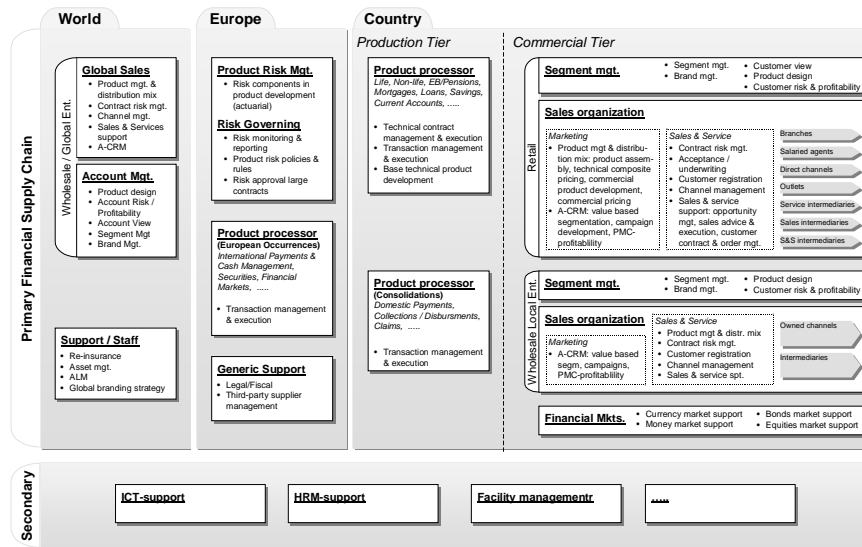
World

Europe

Country

Production Tier

Commercial Tier

Primary Financial Supply Chain

Wholesale / Global Ent.

Global Sales
• Product mgt. & distribution mix
• Contract risk mgt.
• Channel mgt.
• Sales & Services support
• A-CRM

Account Mgt.
• Product design
• Account Risk / Profitability
• Account View
• Segment Mgt
• Brand Mgt.

Support / Staff
• Re-insurance
• Asset mgt.
• ALM
• Global branding strategy

Product Risk Mgt.
• Risk components in product development (actuarial)

Risk Governing
• Risk monitoring & reporting
• Product risk policies & rules
• Risk approval large contracts

Product processor
(European Occurrences)
International Payments & Cash Management, Securities, Financial Markets, .....
• Transaction management & execution

Generic Support
• Legal/Fiscal
• Third-party supplier management

Product processor
Life, Non-life, EB/Pensions, Mortgages, Loans, Savings, Current Accounts, .....
• Technical contract management & execution
• Transaction management & execution
• Base technical product development

Product processor
(Consolidations)
Domestic Payments, Collections / Disbursments, Claims, .....
• Transaction management & execution

Retail

Segment mgt.
• Segment mgt.
• Brand mgt.
• Customer view
• Product design
• Customer risk & profitability

Sales organization
Marketing
• Product mgt & distribution mix: product assembly, technical composite pricing, commercial product development, commercial pricing
• A-CRM: value based segmentation, campaign development, PMC-profitability

Sales & Service
• Contract risk mgt.
• Acceptance / underwriting
• Customer registration
• Channel management
• Sales & service support: opportunity mgt, sales advice & execution, customer contract & order mgt.

Branches
Salaried agents
Direct channels
Outlets
Service intermediaries
Sales intermediaries
S&S intermediaries

Wholesale Local Ent.

Segment mgt.
• Segment mgt.
• Brand mgt.
• Product design
• Customer risk & profitability

Sales organization
Marketing
• A-CRM: value based segm, campaigns, PMC-profitability

Sales & Service
• Product mgt & distr. mix
• Contract risk mgt.
• Customer registration
• Channel management
• Sales & service spt.

Owned channels
Intermediaries

Financial Mkts.
• Currency market support
• Money market support
• Bonds market support
• Equities market support

Secondary

ICT-support

HRM-support

Facility managementr

.....